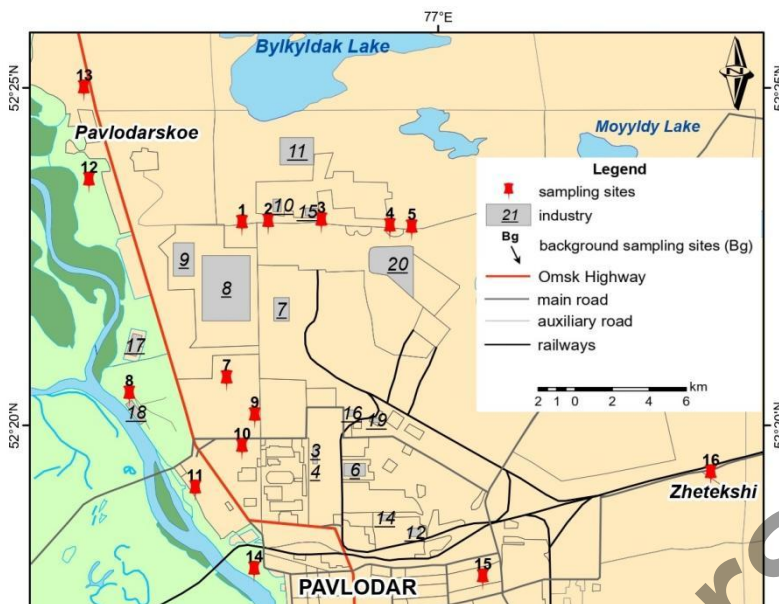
77°E

52°25'N
52°25'N
52°20'N
52°20'N

Bylkyldak Lake
Moyyldy Lake
Pavlodarskoe
Zhetekshi
PAVLODAR

Legend
sampling sites
21 industry
Bg
background sampling sites (Bg)
Omsk Highway
main road
auxiliary road
railways
km
2 1 0 2 4 6

13
12
11
10
1
2
15
3
4
5
9
8
20
7
17
7
8
18
9
10
16
19
3
4
6
11
14
12
16
14
15